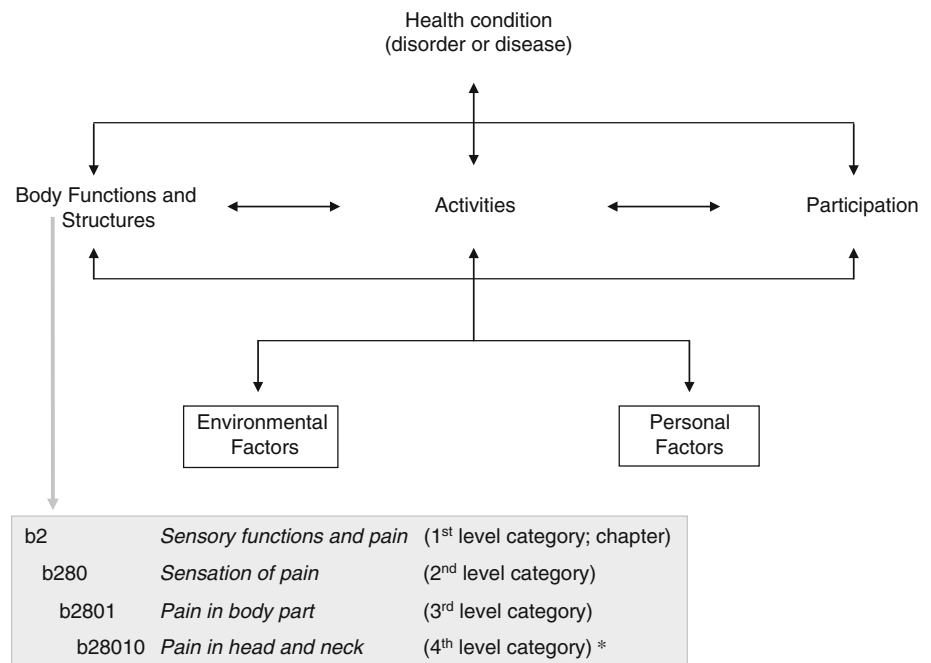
Health condition
(disorder or disease)

Body Functions and Structures

Activities

Participation

Environmental Factors

Personal Factors

| | | |
|---|---|---|
| b2 | *Sensory functions and pain* | (1$^{st}$ level category; chapter) |
| b280 | *Sensation of pain* | (2$^{nd}$ level category) |
| b2801 | *Pain in body part* | (3$^{rd}$ level category) |
| b28010 | *Pain in head and neck* | (4$^{th}$ level category) * |